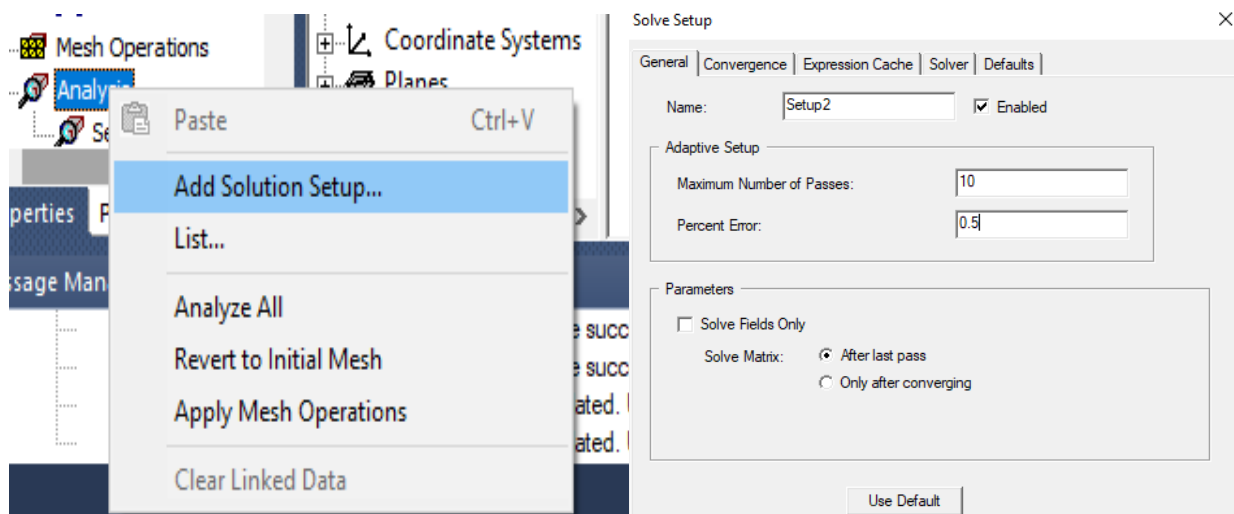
Mesh Operations
Analysis
Se
Coordinate Systems
Planes
Paste Ctrl+V
Add Solution Setup...
List...
Analyze All
Revert to Initial Mesh
Apply Mesh Operations
Clear Linked Data
perties P
ssage Man
e succ
e succ
ated.
ated.

Solve Setup
General | Convergence | Expression Cache | Solver | Defaults
Name: Setup2
Enabled
Adaptive Setup
Maximum Number of Passes: 10
Percent Error: 0.5
Parameters
Solve Fields Only
Solve Matrix: After last pass
Only after converging
Use Default